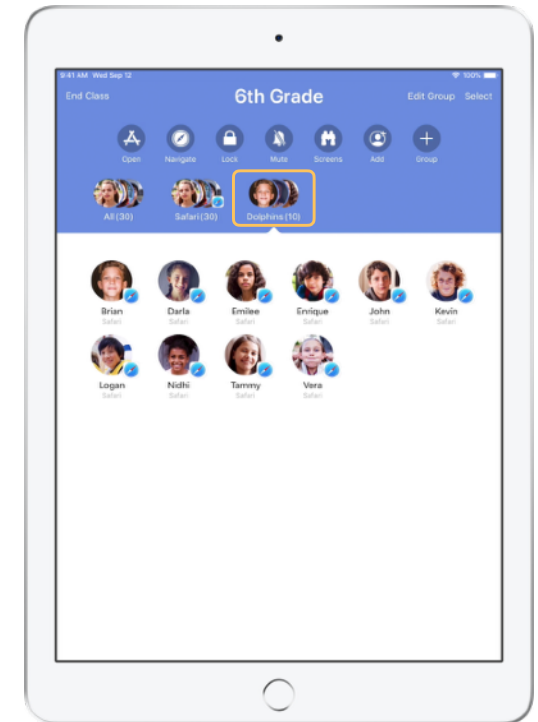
9:41 AM Wed Sep 12
100%

End Class
6th Grade
Edit Group Select

Open
Navigate
Lock
Mute
Screens
Add
Group

All (30)
Safari (30)
Dolphins (10)

Brian
Safari
Darla
Safari
Emilee
Safari
Enrique
Safari
John
Safari
Kevin
Safari
Logan
Safari
Nidhi
Safari
Tammy
Safari
Vera
Safari